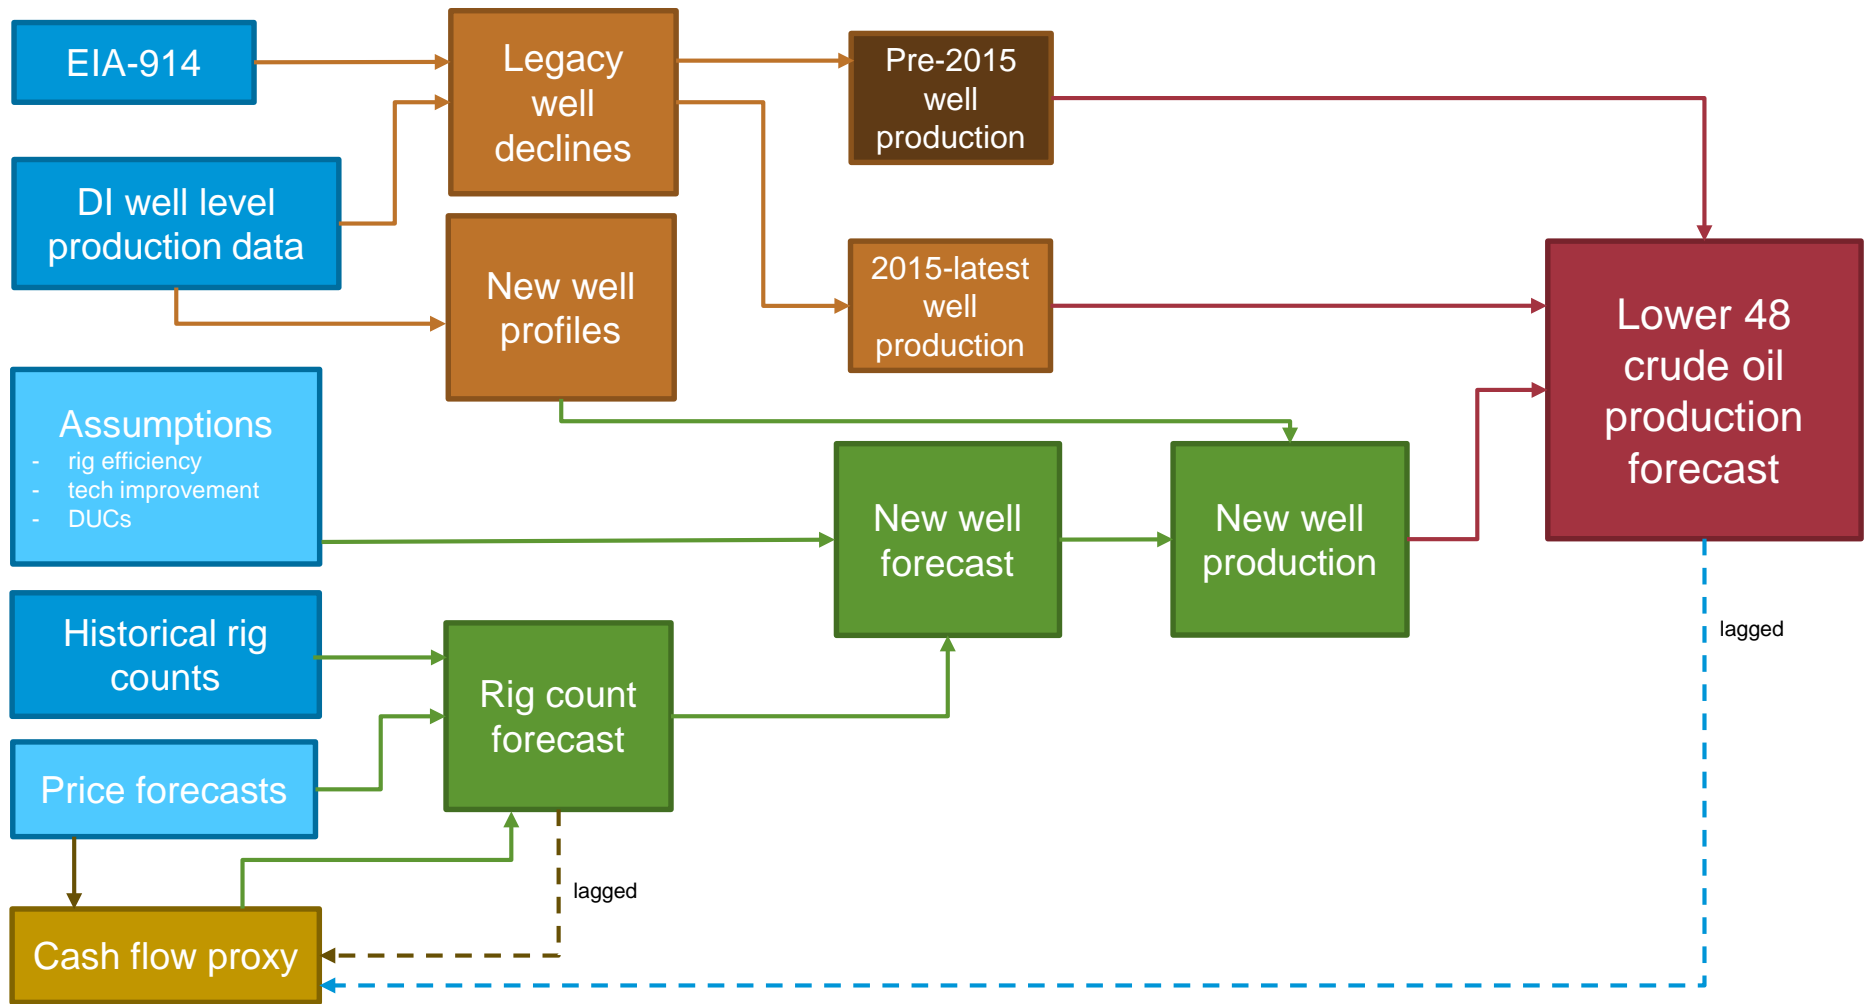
EIA-914

DI well level production data

Legacy well declines

New well profiles

Pre-2015 well production

2015-latest well production

Lower 48 crude oil production forecast

Assumptions
- rig efficiency
- tech improvement
- DUCs

New well forecast

New well production

Historical rig counts

Price forecasts

Rig count forecast

lagged

lagged

Cash flow proxy